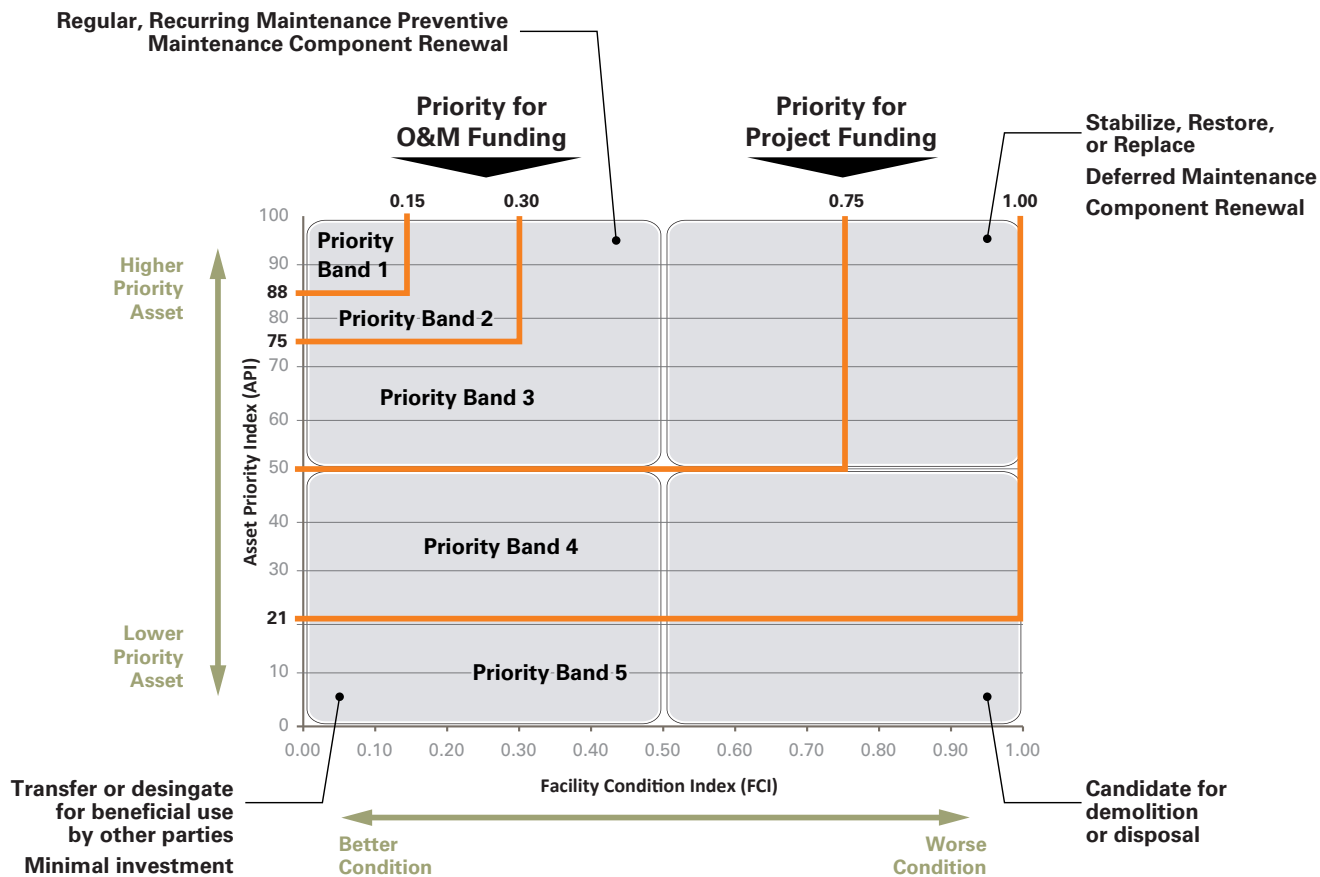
Regular, Recurring Maintenance Preventive Maintenance Component Renewal

Priority for O&M Funding

Priority for Project Funding

Stabilize, Restore, or Replace

Deferred Maintenance

Component Renewal

0.15

0.30

0.75

1.00

100

90

88

80

75

70

60

50

40

30

21

10

0

Priority Band 1

Priority Band 2

Priority Band 3

Priority Band 4

Priority Band 5

Higher Priority Asset

Lower Priority Asset

Asset Priority Index (API)

0.00 0.10 0.20 0.30 0.40 0.50 0.60 0.70 0.80 0.90 1.00

Facility Condition Index (FCI)

Transfer or desingate for beneficial use by other parties

Minimal investment

Better Condition

Worse Condition

Candidate for demolition or disposal